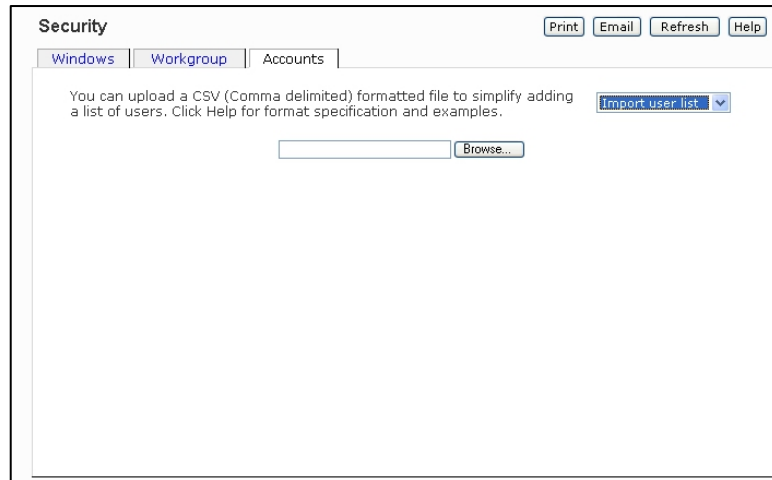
Security

Print Email Refresh Help

Windows Workgroup Accounts

You can upload a CSV (Comma delimited) formatted file to simplify adding a list of users. Click Help for format specification and examples.

Import user list

Browse...